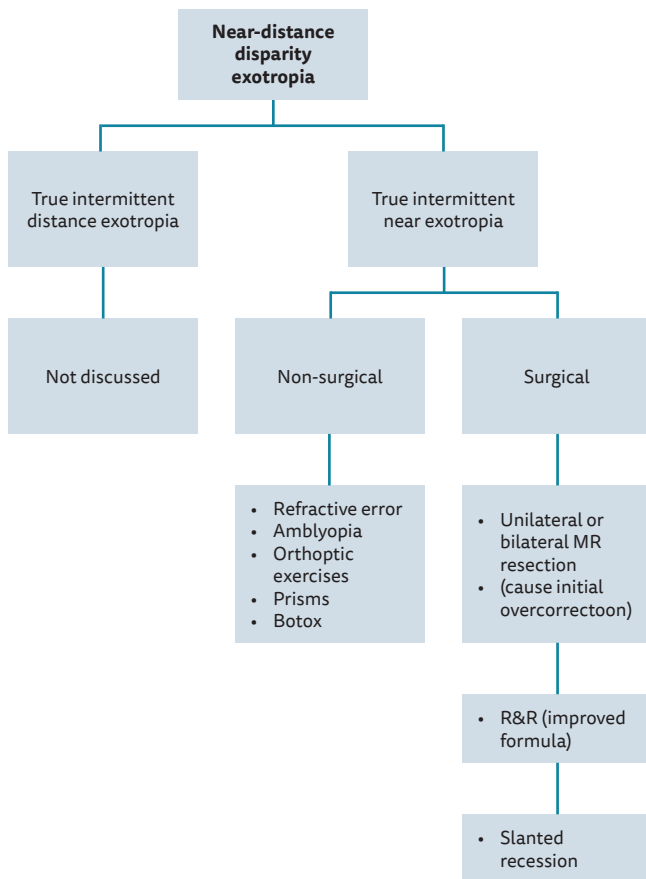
**Near-distance disparity exotropia**

True intermittent distance exotropia

True intermittent near exotropia

Not discussed

Non-surgical

Surgical

- Refractive error
- Amblyopia
- Orthoptic exercises
- Prisms
- Botox

- Unilateral or bilateral MR resection
- (cause initial overcorrectoon)

- R&R (improved formula)

- Slanted recession